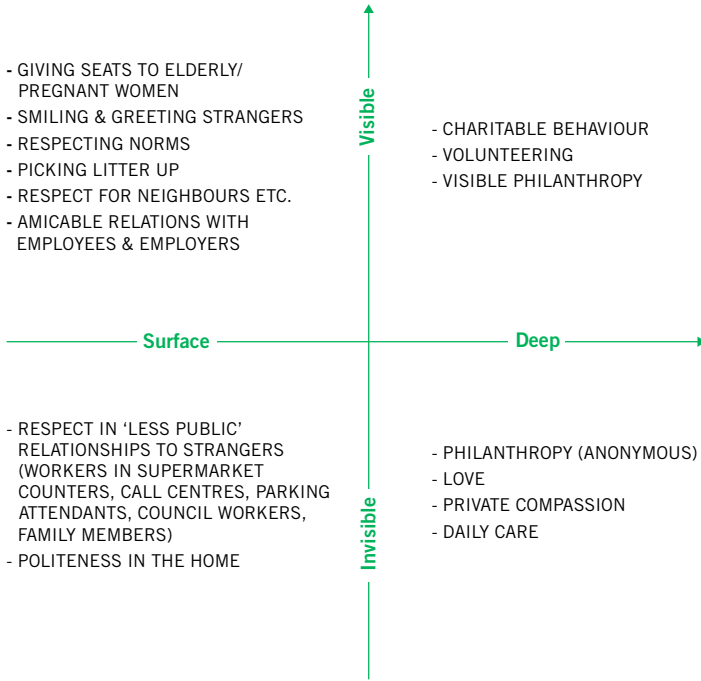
- GIVING SEATS TO ELDERLY/ PREGNANT WOMEN
- SMILING & GREETING STRANGERS
- RESPECTING NORMS
- PICKING LITTER UP
- RESPECT FOR NEIGHBOURS ETC.
- AMICABLE RELATIONS WITH EMPLOYEES & EMPLOYERS

Visible

- CHARITABLE BEHAVIOUR
- VOLUNTEERING
- VISIBLE PHILANTHROPY

Surface

Deep

- RESPECT IN 'LESS PUBLIC' RELATIONSHIPS TO STRANGERS (WORKERS IN SUPERMARKET COUNTERS, CALL CENTRES, PARKING ATTENDANTS, COUNCIL WORKERS, FAMILY MEMBERS)
- POLITENESS IN THE HOME

Invisible

- PHILANTHROPY (ANONYMOUS)
- LOVE
- PRIVATE COMPASSION
- DAILY CARE